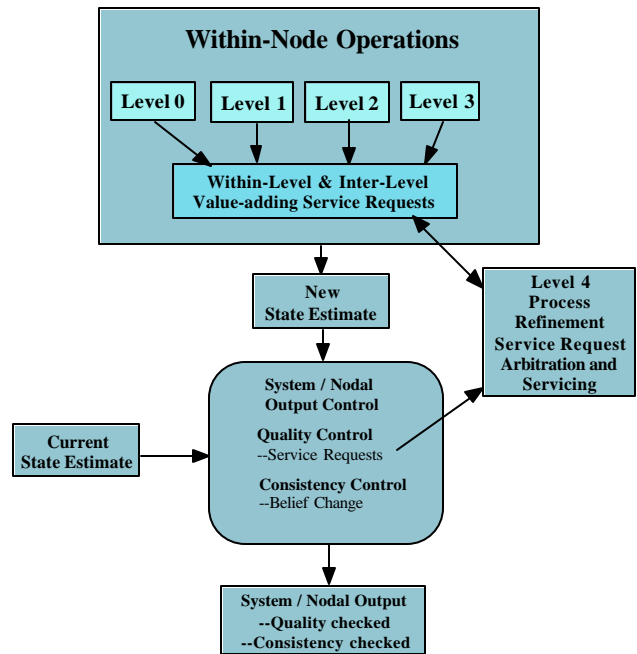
Within-Node Operations

Level 0

Level 1

Level 2

Level 3

Within-Level & Inter-Level Value-adding Service Requests

New State Estimate

Level 4 Process Refinement Service Request Arbitration and Servicing

System / Nodal Output Control

Quality Control
--Service Requests

Consistency Control
--Belief Change

Current State Estimate

System / Nodal Output
--Quality checked
--Consistency checked